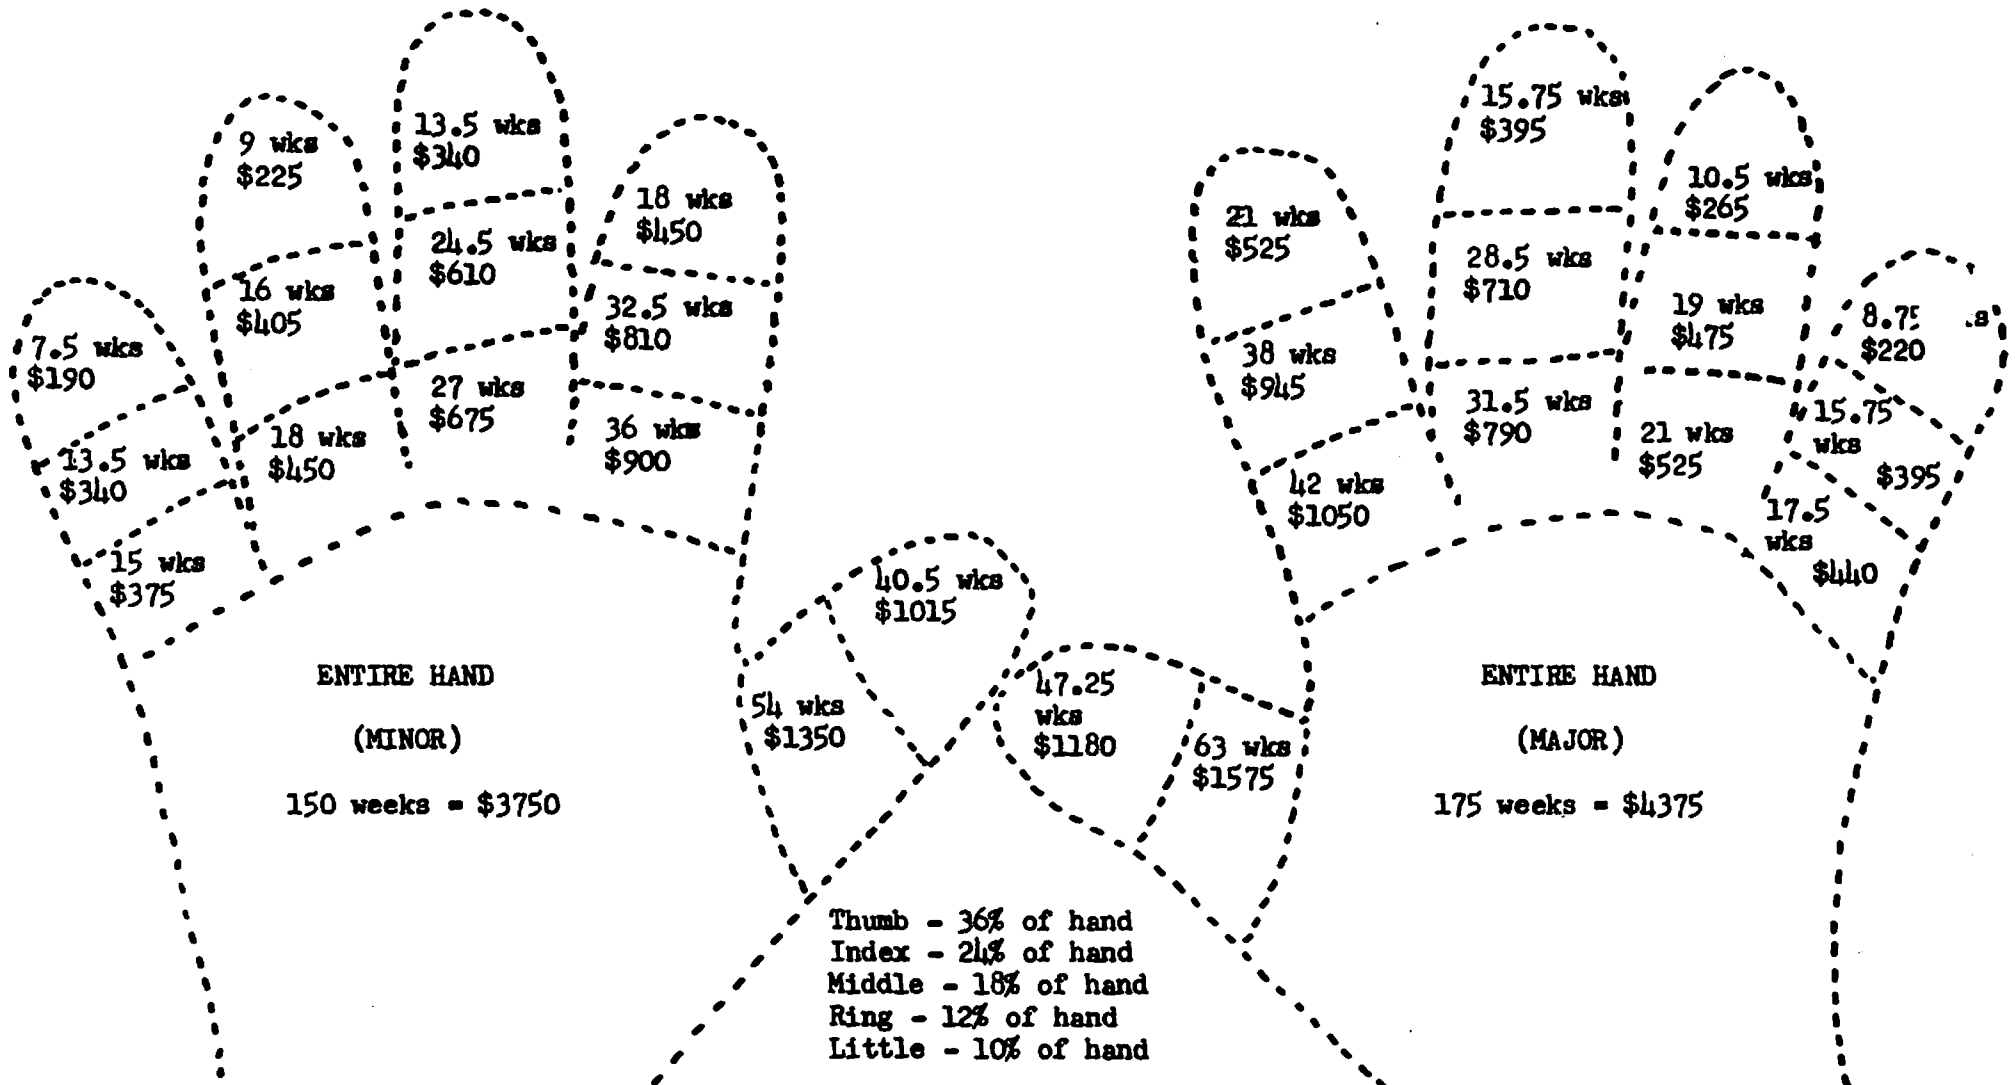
9 wks
$225

13.5 wks
$340

18 wks
$450

7.5 wks
$190

16 wks
$405

24.5 wks
$610

32.5 wks
$810

13.5 wks
$340

18 wks
$450

27 wks
$675

36 wks
$900

15 wks
$375

ENTIRE HAND

(MINOR)

150 weeks = $3750

40.5 wks
$1015

54 wks
$1350

47.25 wks
$1180

63 wks
$1575

Thumb - 36% of hand
Index - 24% of hand
Middle - 18% of hand
Ring - 12% of hand
Little - 10% of hand

15.75 wks
$395

21 wks
$525

10.5 wks
$265

28.5 wks
$710

38 wks
$945

19 wks
$475

8.7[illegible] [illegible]s
$220

31.5 wks
$790

21 wks
$525

15.75 wks
$395

42 wks
$1050

17.5 wks
$440

ENTIRE HAND

(MAJOR)

175 weeks = $4375